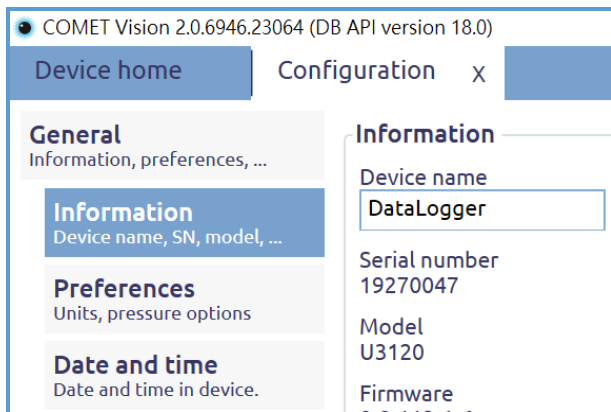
COMET Vision 2.0.6946.23064 (DB API version 18.0)

Device home

Configuration X

General
Information, preferences, ...

Information
Device name, SN, model, ...

Preferences
Units, pressure options

Date and time
Date and time in device.

Information

Device name
DataLogger

Serial number
19270047

Model
U3120

Firmware
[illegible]